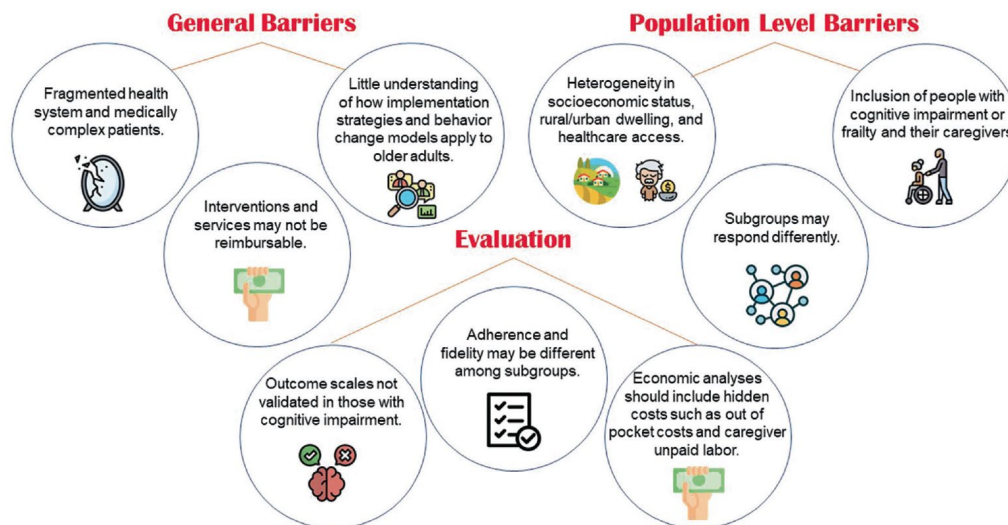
General Barriers

Fragmented health system and medically complex patients.

Little understanding of how implementation strategies and behavior change models apply to older adults.

Interventions and services may not be reimbursable.

Population Level Barriers

Heterogeneity in socioeconomic status, rural/urban dwelling, and healthcare access.

Inclusion of people with cognitive impairment or frailty and their caregivers

Subgroups may respond differently.

Evaluation

Outcome scales not validated in those with cognitive impairment.

Adherence and fidelity may be different among subgroups.

Economic analyses should include hidden costs such as out of pocket costs and caregiver unpaid labor.